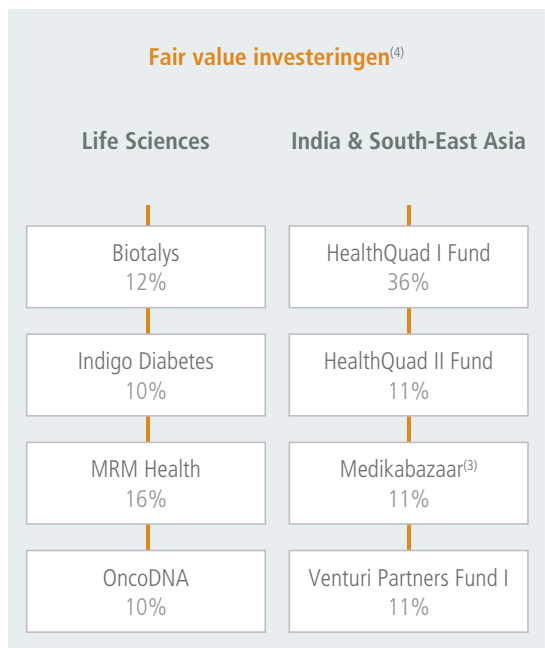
Fair value investeringen$^{(4)}$

Life Sciences

Biotalys
12%

Indigo Diabetes
10%

MRM Health
16%

OncoDNA
10%

India & South-East Asia

HealthQuad I Fund
36%

HealthQuad II Fund
11%

Medikabazaar$^{(3)}$
11%

Venturi Partners Fund I
11%